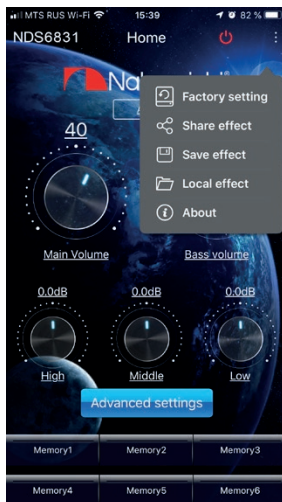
MTS RUS Wi-Fi 15:39 82 %
NDS6831 Home
Na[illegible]
40
Factory setting
Share effect
Save effect
Local effect
About
Main Volume
Bass volume
0.0dB 0.0dB 0.0dB
High Middle Low
Advanced settings
Memory1 Memory2 Memory3
Memory4 Memory5 Memory6